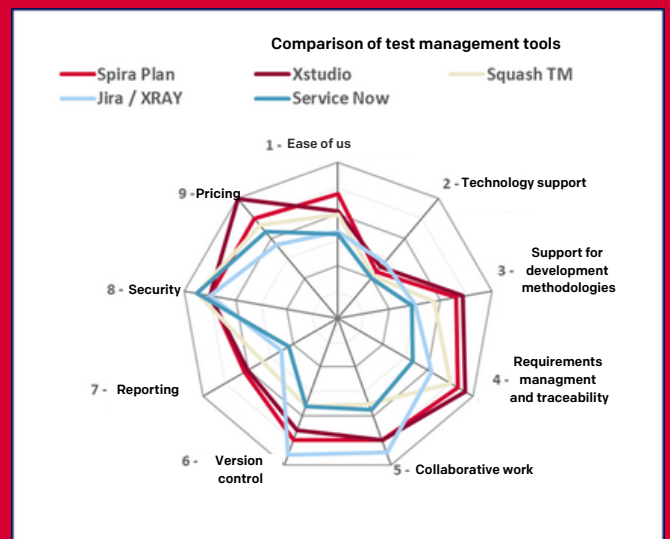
Comparison of test management tools

Spira Plan
Xstudio
Squash TM
Jira / XRAY
Service Now

1 - Ease of us
2 - Technology support
3 - Support for development methodologies
4 - Requirements managment and traceability
5 - Collaborative work
6 - Version control
7 - Reporting
8 - Security
9 - Pricing